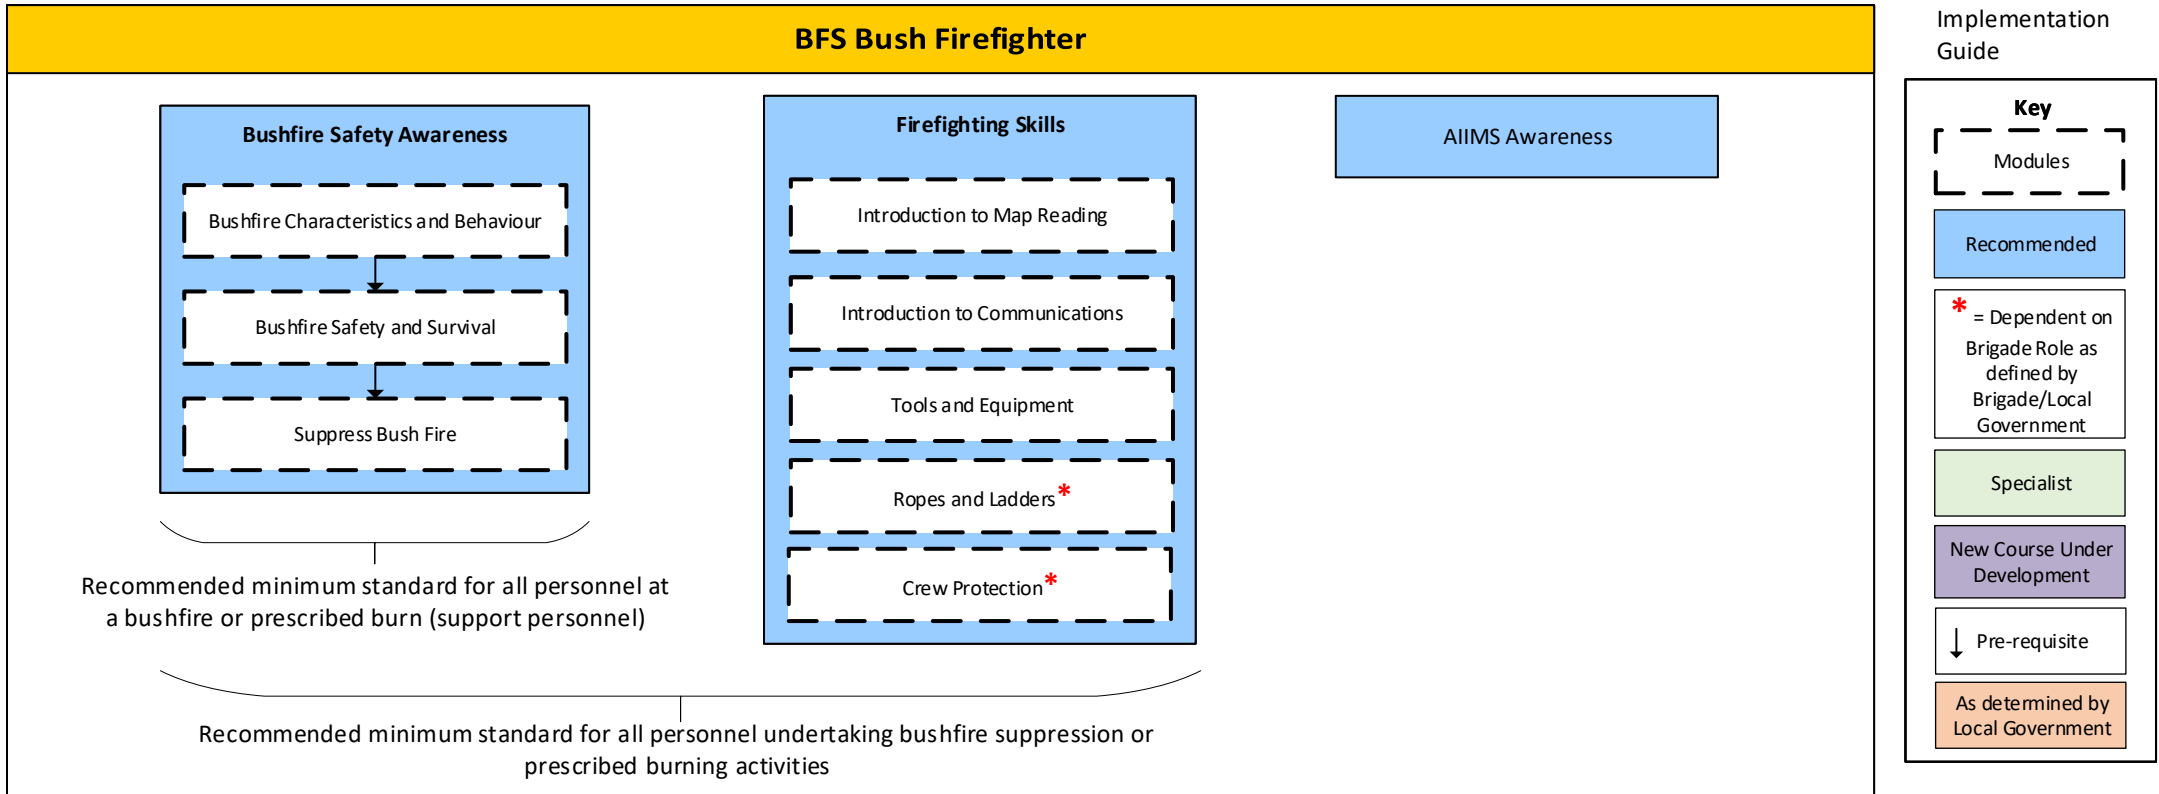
BFS Bush Firefighter

Bushfire Safety Awareness

Bushfire Characteristics and Behaviour

Bushfire Safety and Survival

Suppress Bush Fire

Recommended minimum standard for all personnel at a bushfire or prescribed burn (support personnel)

Firefighting Skills

Introduction to Map Reading

Introduction to Communications

Tools and Equipment

Ropes and Ladders*

Crew Protection*

AIIMS Awareness

Recommended minimum standard for all personnel undertaking bushfire suppression or prescribed burning activities

Implementation Guide

Key

Modules

Recommended

* = Dependent on Brigade Role as defined by Brigade/Local Government

Specialist

New Course Under Development

Pre-requisite

As determined by Local Government